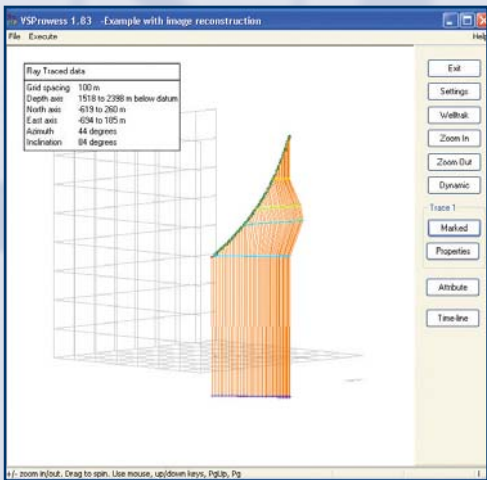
VSProwess 1.83 -Example with image reconstruction

File Execute

Help

Ray Traced data

| Grid spacing | 100 m |
|---|---|
| Depth axis | 1518 to 2398 m below datum |
| North axis | -619 to 260 m |
| East axis | -694 to 185 m |
| Azimuth | 44 degrees |
| Inclination | 84 degrees |

Exit

Settings

Welltrak

Zoom In

Zoom Out

Dynamic

Trace 1

Marked

Properties

Attribute

Time-line

+/- zoom in/out. Drag to spin. Use mouse, up/down keys, PgUp, Pg